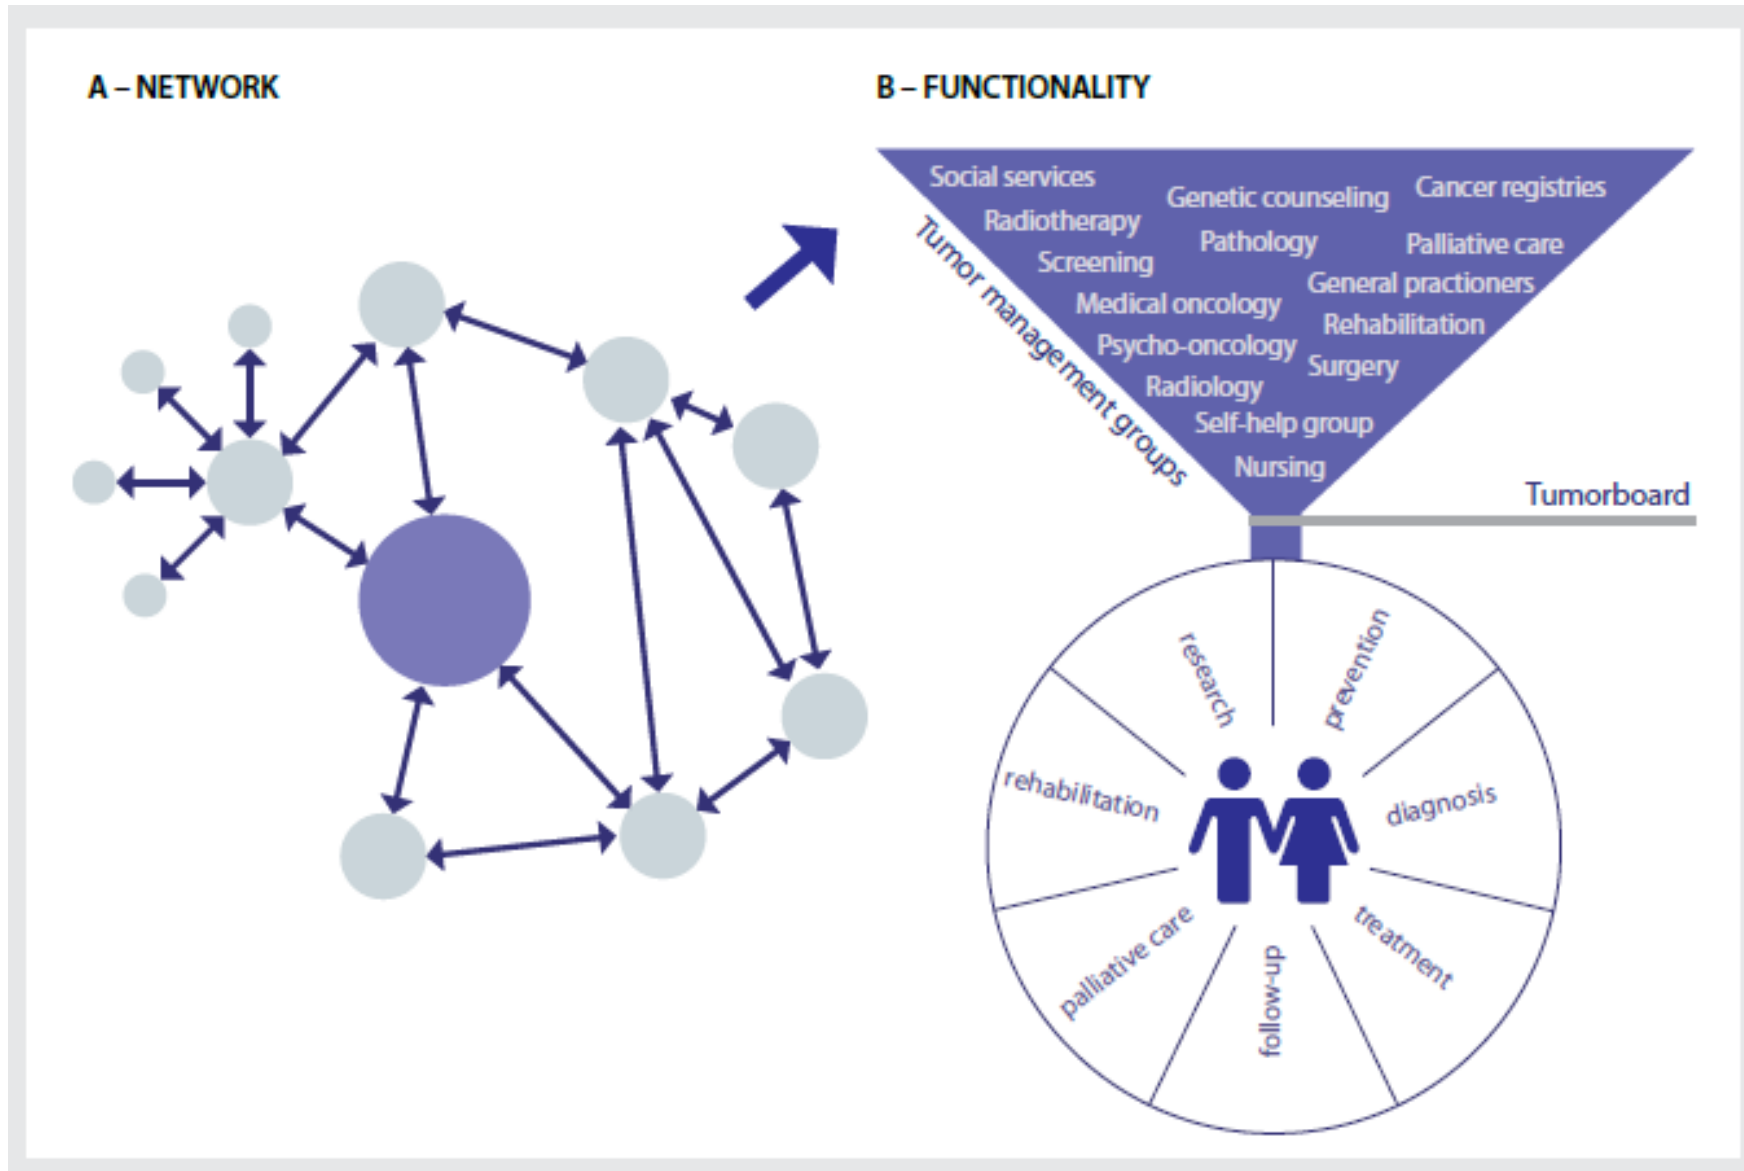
A – NETWORK

B – FUNCTIONALITY

Social services
Radiotherapy
Screening
Medical oncology
Psycho-oncology
Radiology
Self-help group
Nursing
Genetic counseling
Pathology
Cancer registries
Palliative care
General practioners
Rehabilitation
Surgery

Tumor management groups

Tumorboard

research
prevention
diagnosis
treatment
follow-up
palliative care
rehabilitation